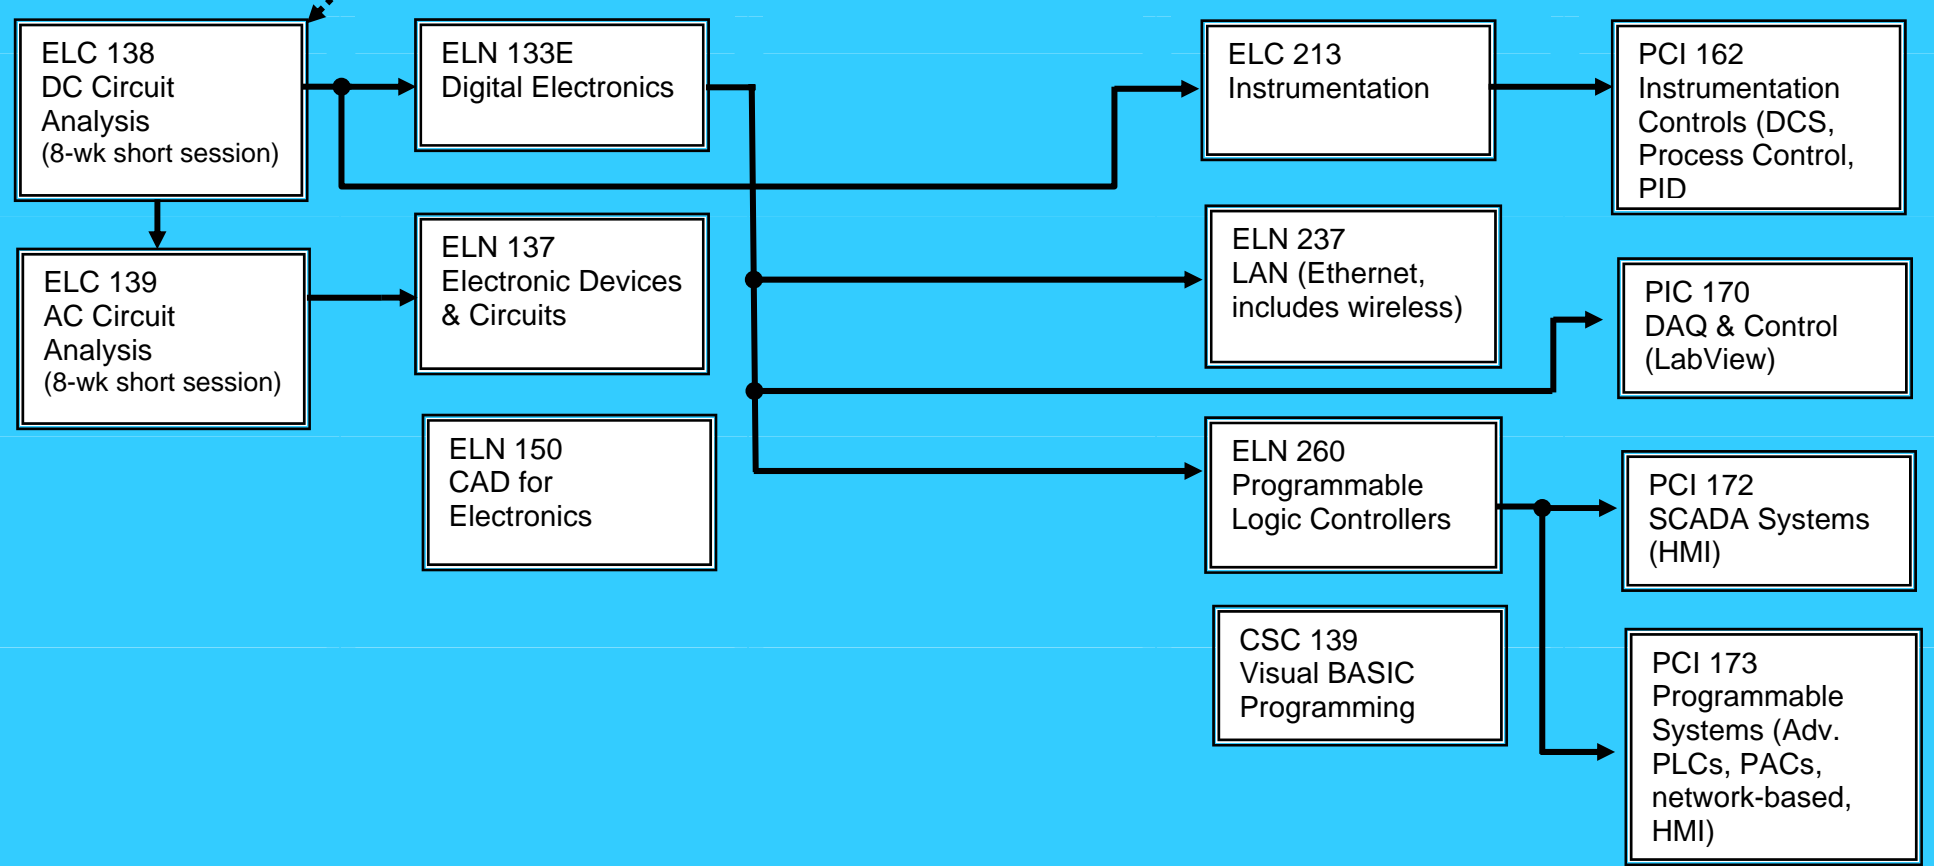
ELC 138
DC Circuit
Analysis
(8-wk short session)

ELC 139
AC Circuit
Analysis
(8-wk short session)

ELN 133E
Digital Electronics

ELN 137
Electronic Devices
& Circuits

ELN 150
CAD for
Electronics

ELC 213
Instrumentation

ELN 237
LAN (Ethernet,
includes wireless)

ELN 260
Programmable
Logic Controllers

CSC 139
Visual BASIC
Programming

PCI 162
Instrumentation
Controls (DCS,
Process Control,
PID

PIC 170
DAQ & Control
(LabView)

PCI 172
SCADA Systems
(HMI)

PCI 173
Programmable
Systems (Adv.
PLCs, PACs,
network-based,
HMI)